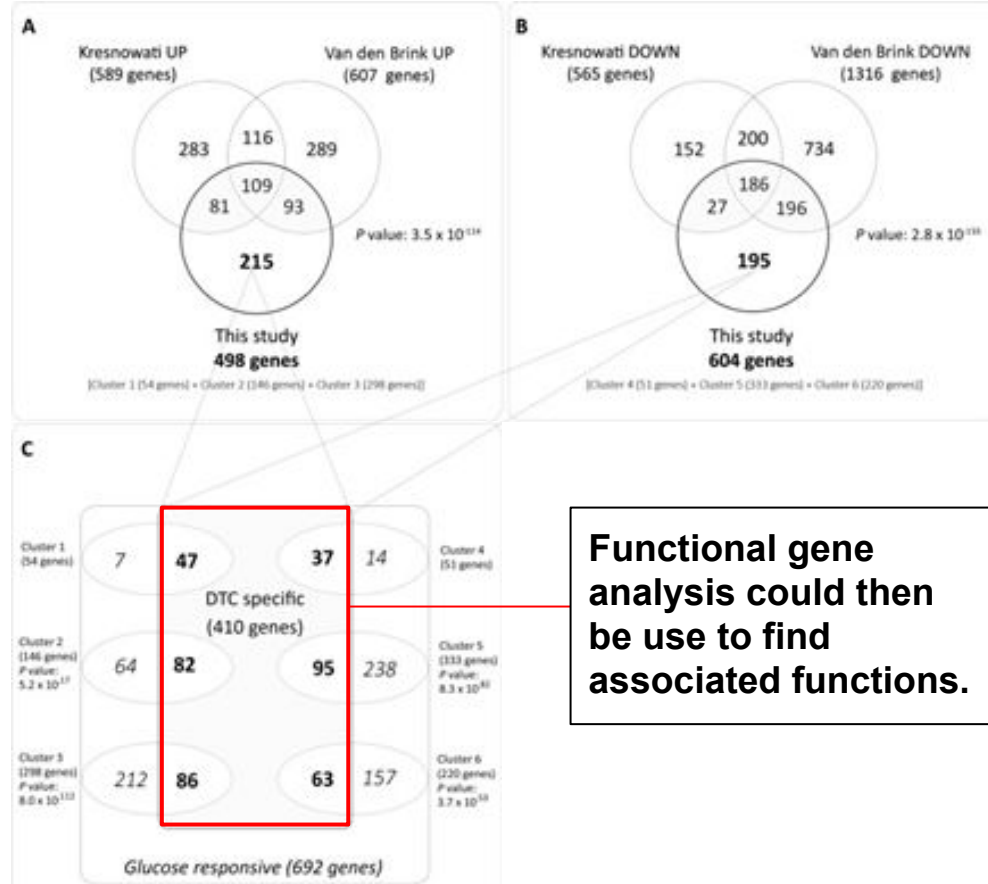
A

Kresnowati UP (589 genes)

Van den Brink UP (607 genes)

283 116 289

109

81 93

215

P value: 3.5 x 10$^{-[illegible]}$

This study
**498 genes**

[Cluster 1 (54 genes) + Cluster 2 (146 genes) + Cluster 3 (298 genes)]

B

Kresnowati DOWN (565 genes)

Van den Brink DOWN (1316 genes)

152 200 734

186

27 196

195

P value: 2.8 x 10$^{-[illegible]}$

This study
**604 genes**

[Cluster 4 (51 genes) + Cluster 5 (333 genes) + Cluster 6 (220 genes)]

C

Cluster 1 (54 genes)

7 **47** **37** 14

Cluster 4 (51 genes)

DTC specific (410 genes)

Cluster 2 (146 genes) P value: 5.2 x 10$^{-17}$

64 **82** **95** 238

Cluster 5 (333 genes) P value: 8.3 x 10$^{-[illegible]}$

Cluster 3 (298 genes) P value: 8.0 x 10$^{-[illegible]}$

212 **86** **63** 157

Cluster 6 (220 genes) P value: 3.7 x 10$^{-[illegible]}$

*Glucose responsive (692 genes)*

**Functional gene analysis could then be use to find associated functions.**